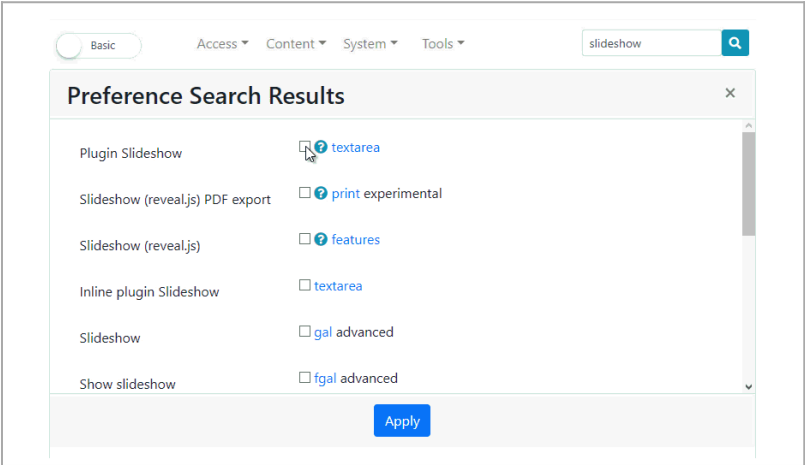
Basic

Access ▾ Content ▾ System ▾ Tools ▾

slideshow

Preference Search Results

×

Plugin Slideshow ☐ ? textarea

Slideshow (reveal.js) PDF export ☐ ? print experimental

Slideshow (reveal.js) ☐ ? features

Inline plugin Slideshow ☐ textarea

Slideshow ☐ gal advanced

Show slideshow ☐ fgal advanced

Apply